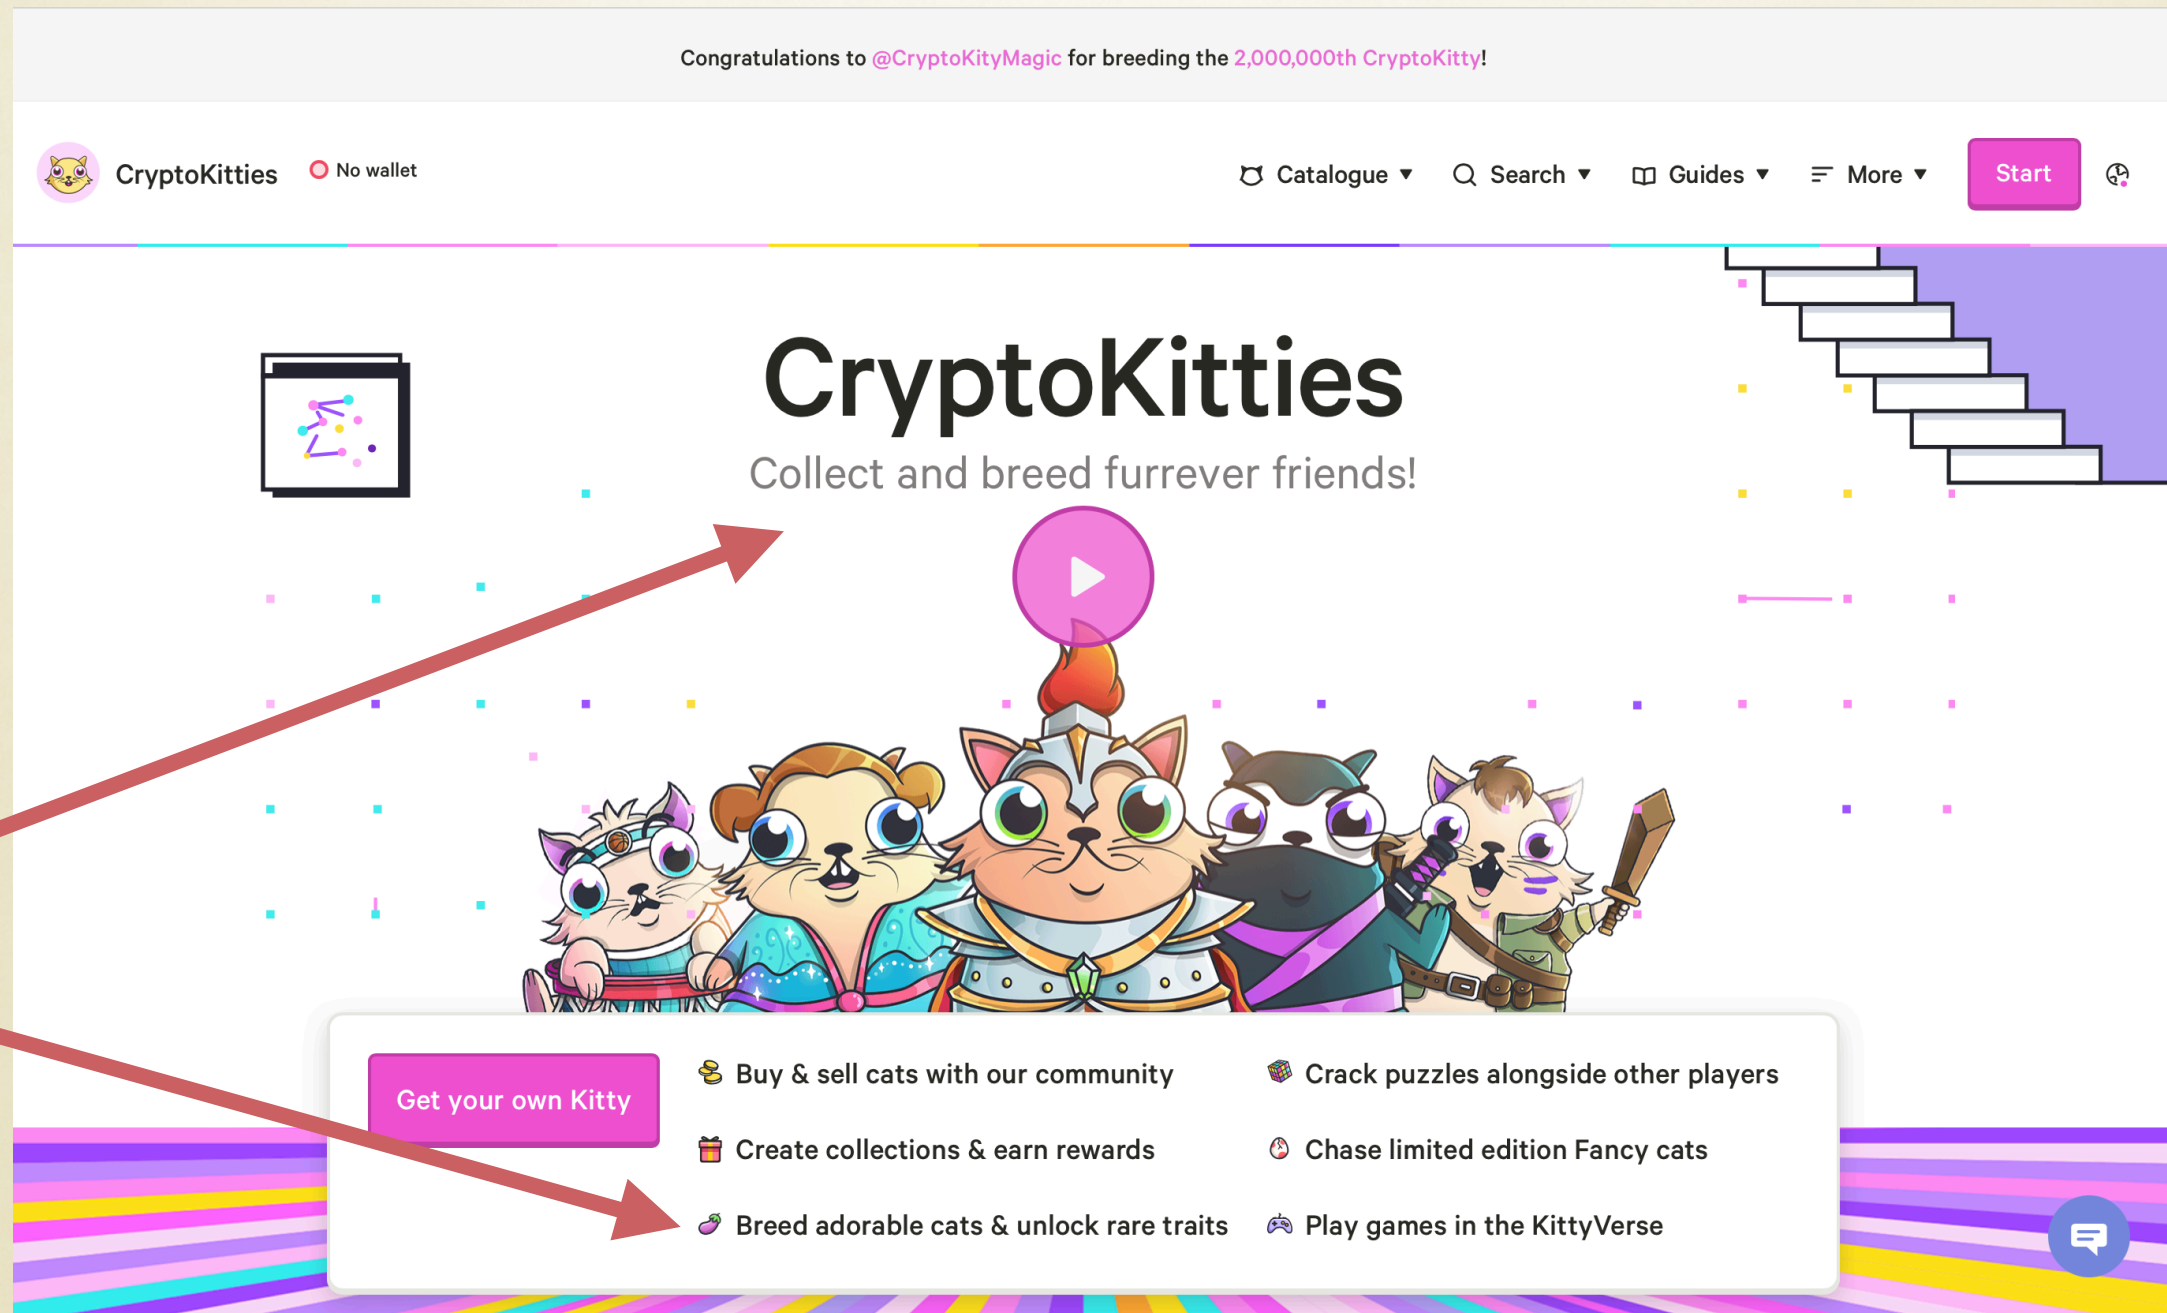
Congratulations to @CryptoKityMagic for breeding the 2,000,000th CryptoKitty!

CryptoKitties No wallet

Catalogue ▼ Search ▼ Guides ▼ More ▼ Start

CryptoKitties

Collect and breed furrever friends!

Get your own Kitty

Buy & sell cats with our community

Create collections & earn rewards

Breed adorable cats & unlock rare traits

Crack puzzles alongside other players

Chase limited edition Fancy cats

Play games in the KittyVerse